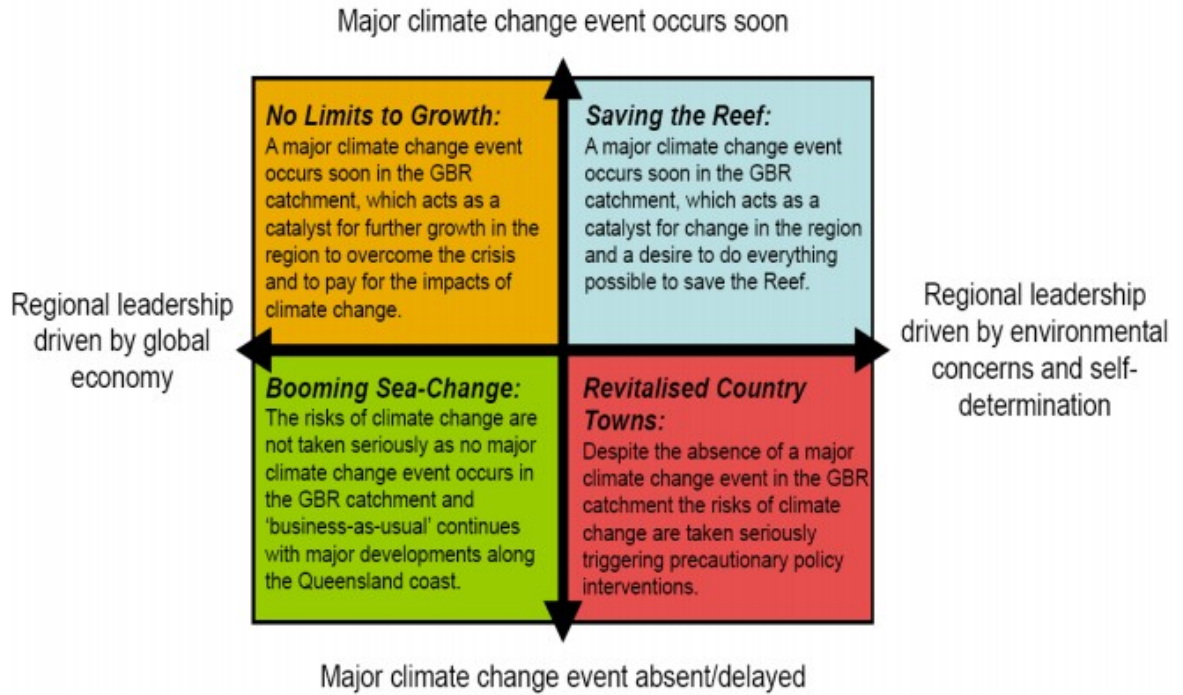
Major climate change event occurs soon

*No Limits to Growth:*
A major climate change event occurs soon in the GBR catchment, which acts as a catalyst for further growth in the region to overcome the crisis and to pay for the impacts of climate change.

*Saving the Reef:*
A major climate change event occurs soon in the GBR catchment, which acts as a catalyst for change in the region and a desire to do everything possible to save the Reef.

Regional leadership driven by global economy

Regional leadership driven by environmental concerns and self-determination

*Booming Sea-Change:*
The risks of climate change are not taken seriously as no major climate change event occurs in the GBR catchment and 'business-as-usual' continues with major developments along the Queensland coast.

*Revitalised Country Towns:*
Despite the absence of a major climate change event in the GBR catchment the risks of climate change are taken seriously triggering precautionary policy interventions.

Major climate change event absent/delayed